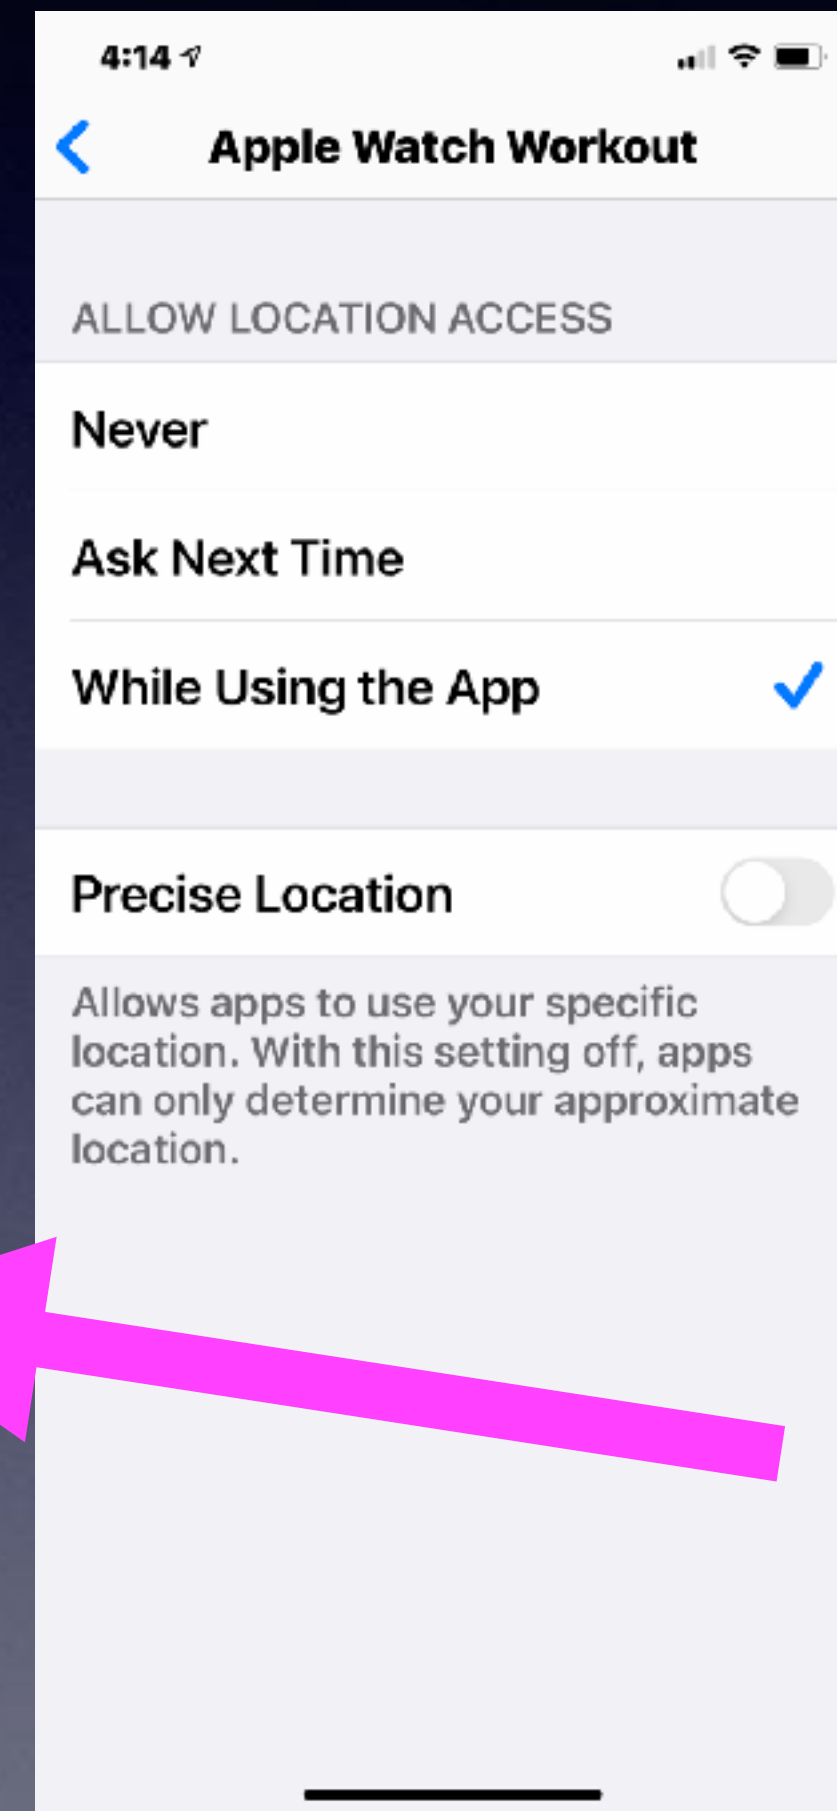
4:14

Apple Watch Workout

ALLOW LOCATION ACCESS

Never

Ask Next Time

While Using the App

Precise Location

Allows apps to use your specific location. With this setting off, apps can only determine your approximate location.